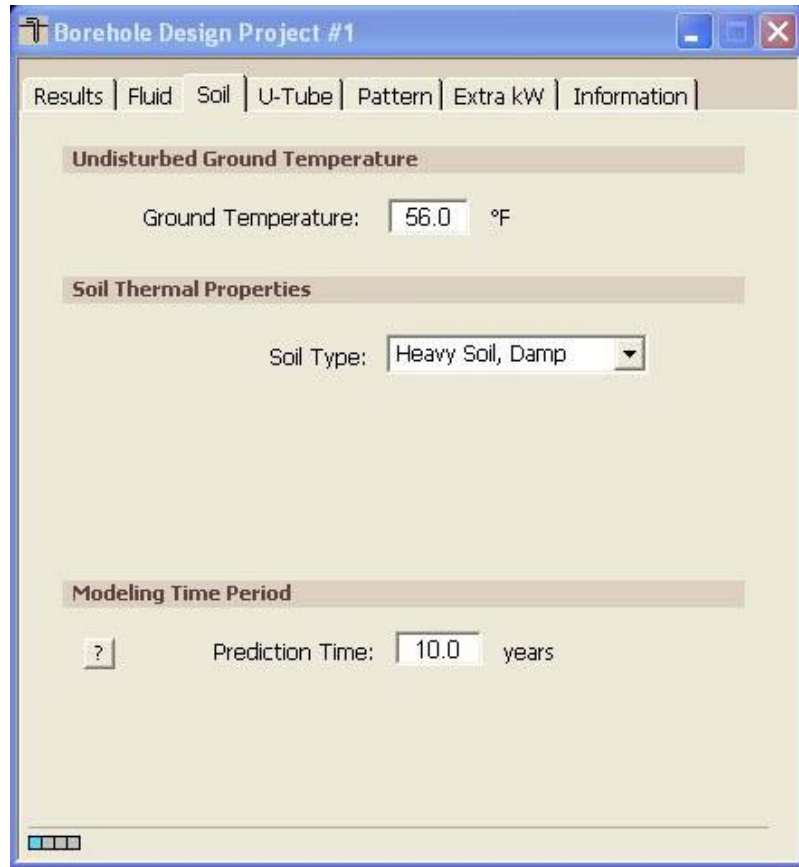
Borehole Design Project #1

Results | Fluid | Soil | U-Tube | Pattern | Extra kW | Information

Undisturbed Ground Temperature

Ground Temperature: 56.0 °F

Soil Thermal Properties

Soil Type: Heavy Soil, Damp

Modeling Time Period

?

Prediction Time: 10.0 years